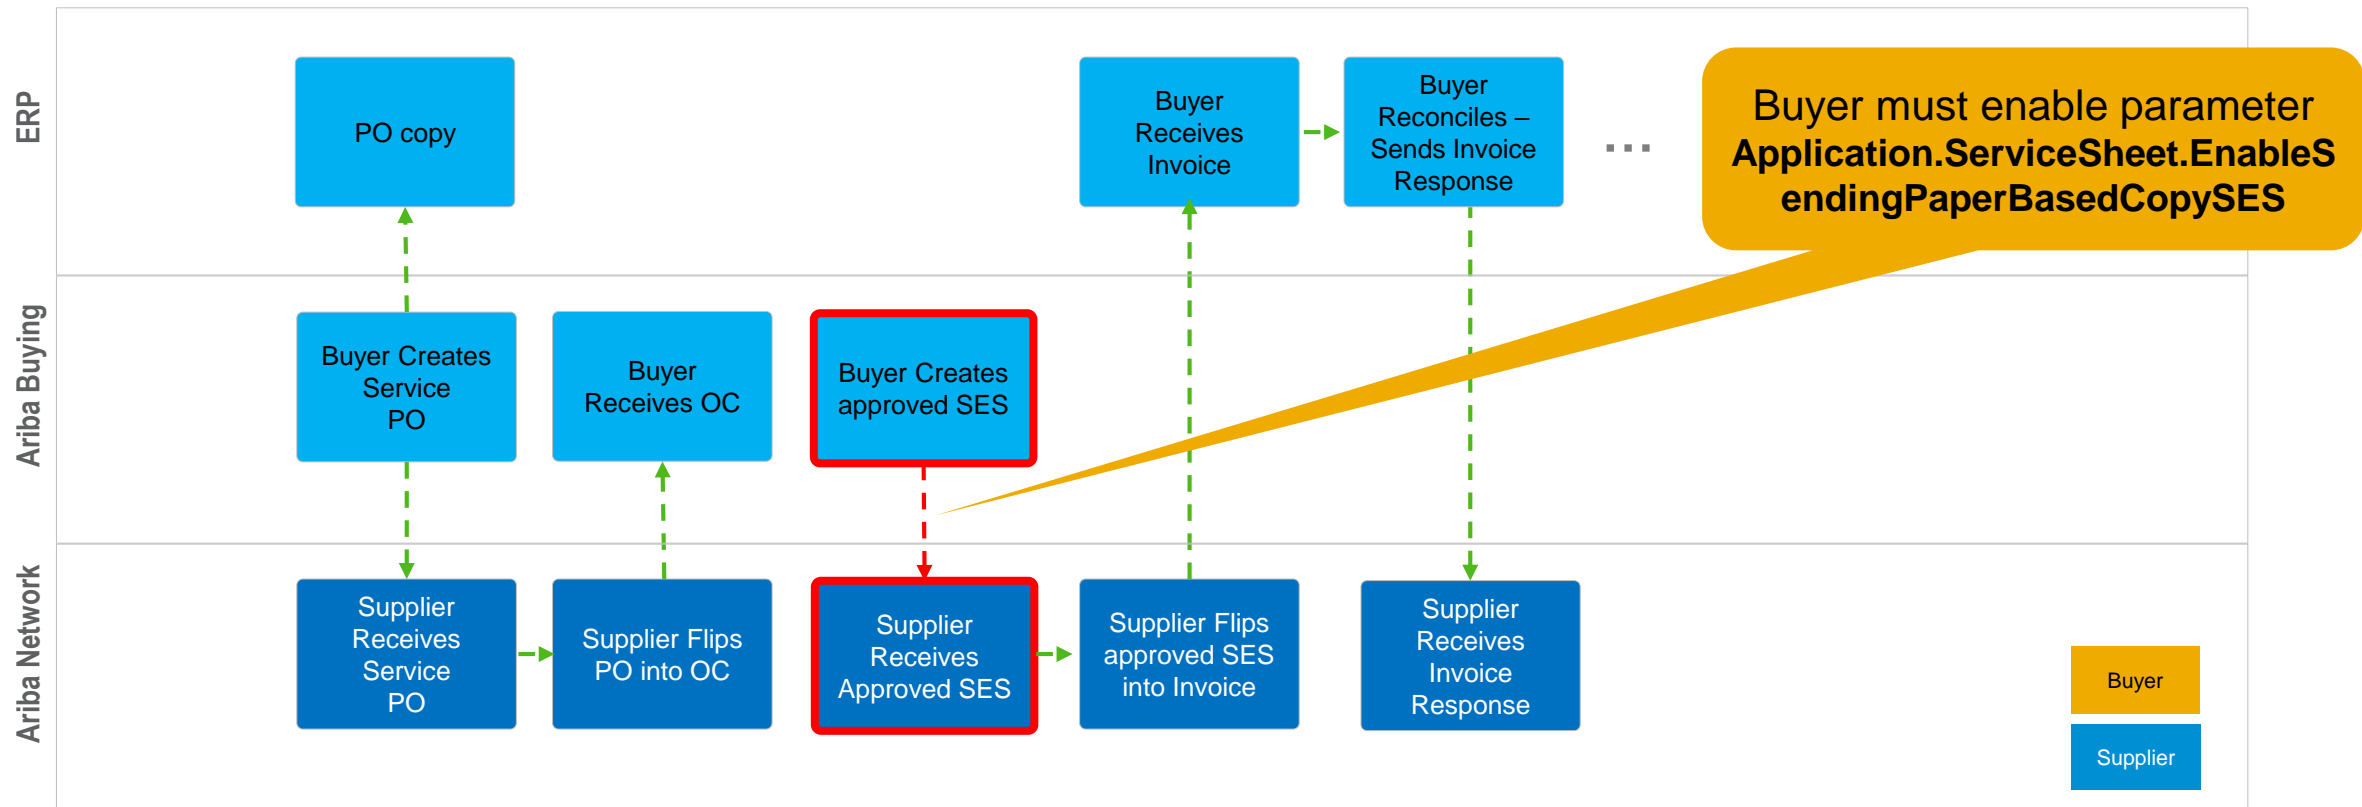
ERP

PO copy

Buyer Receives Invoice

Buyer Reconciles – Sends Invoice Response

...

Buyer must enable parameter **Application.ServiceSheet.EnableSendingPaperBasedCopySES**

Ariba Buying

Buyer Creates Service PO

Buyer Receives OC

Buyer Creates approved SES

Ariba Network

Supplier Receives Service PO

Supplier Flips PO into OC

Supplier Receives Approved SES

Supplier Flips approved SES into Invoice

Supplier Receives Invoice Response

Buyer

Supplier